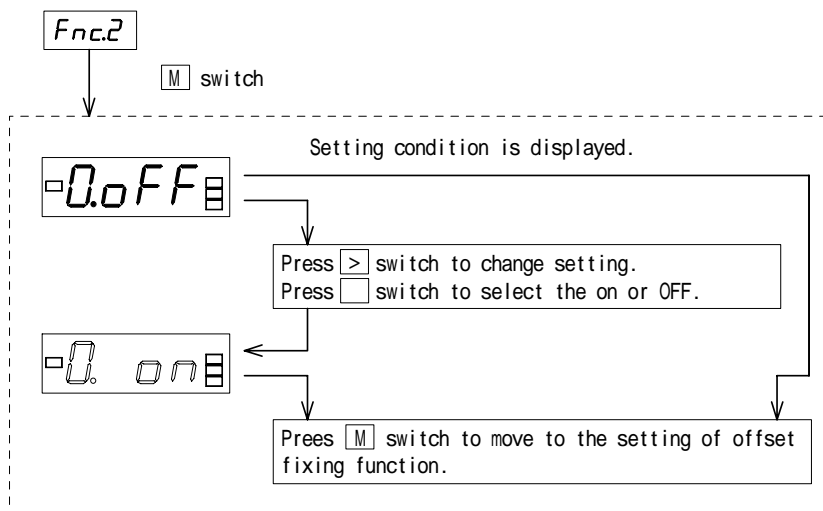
Fnc.2

M switch

Setting condition is displayed.

0.oFF

Press > switch to change setting.
Press switch to select the on or OFF.

0. on

Prees M switch to move to the setting of offset fixing function.